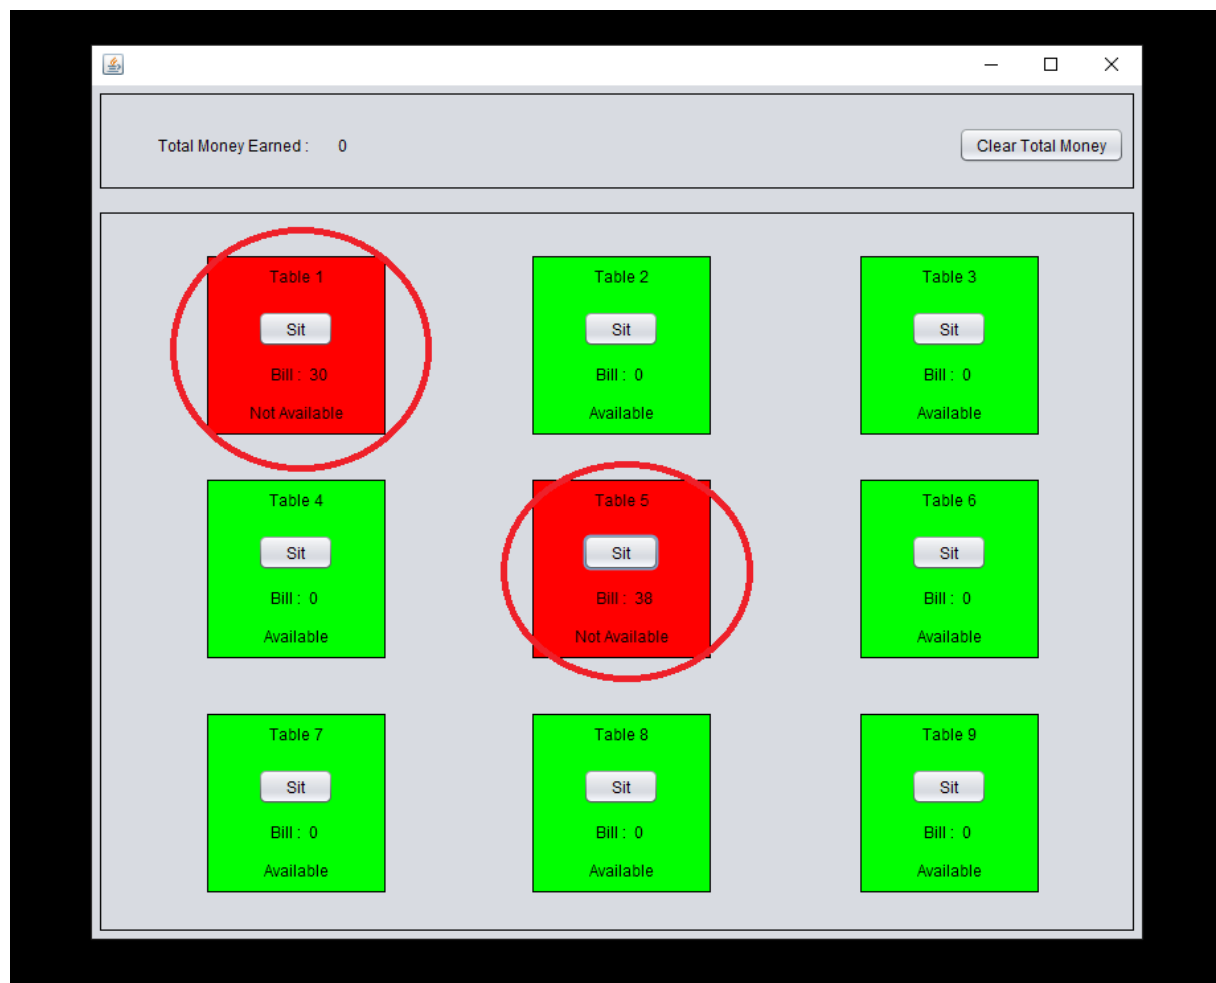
Total Money Earned : 0

Clear Total Money

Table 1
Sit
Bill : 30
Not Available

Table 2
Sit
Bill : 0
Available

Table 3
Sit
Bill : 0
Available

Table 4
Sit
Bill : 0
Available

Table 5
Sit
Bill : 38
Not Available

Table 6
Sit
Bill : 0
Available

Table 7
Sit
Bill : 0
Available

Table 8
Sit
Bill : 0
Available

Table 9
Sit
Bill : 0
Available